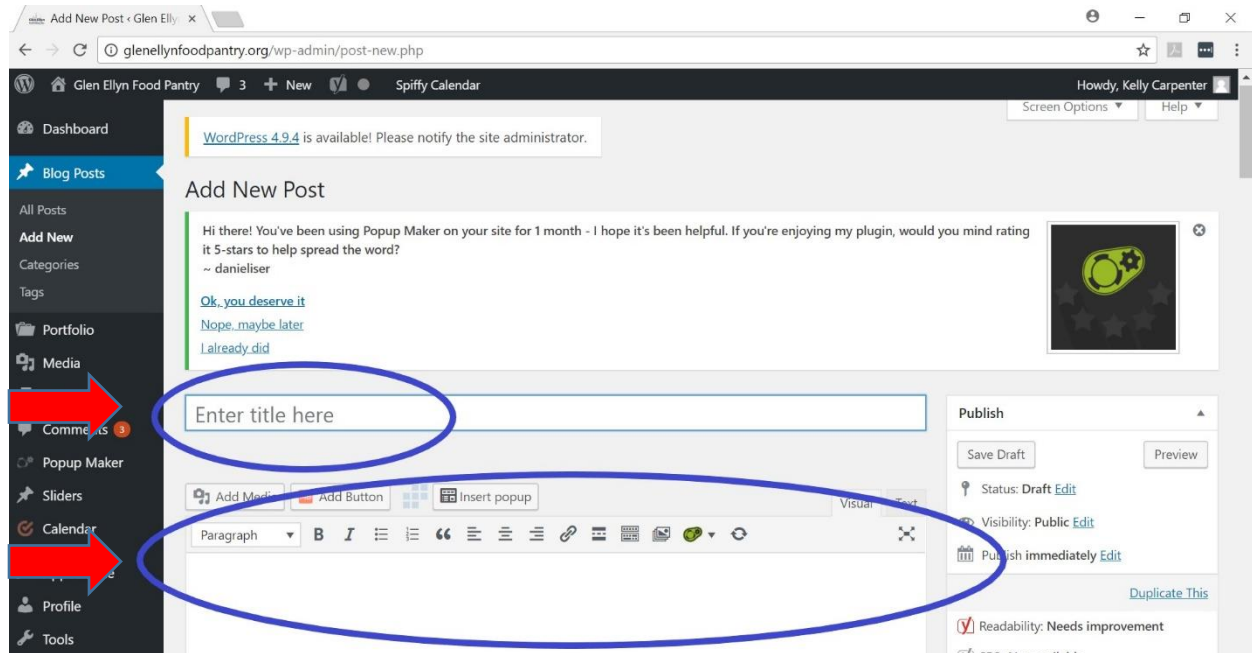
Add New Post ‹ Glen Elly ×

glenellynfoodpantry.org/wp-admin/post-new.php

Glen Ellyn Food Pantry 3 + New Spiffy Calendar Howdy, Kelly Carpenter

Screen Options ▼ Help ▼

Dashboard

Blog Posts

All Posts
Add New
Categories
Tags

Portfolio
Media
Comments 3
Popup Maker
Sliders
Calendar
Profile
Tools

WordPress 4.9.4 is available! Please notify the site administrator.

Add New Post

Hi there! You've been using Popup Maker on your site for 1 month - I hope it's been helpful. If you're enjoying my plugin, would you mind rating it 5-stars to help spread the word?
~ danieliser

Ok, you deserve it
Nope, maybe later
I already did

Enter title here

Add Media Add Button Insert popup Visual Text

Paragraph ▼ B I

Publish

Save Draft Preview

Status: Draft Edit

Visibility: Public Edit

Publish immediately Edit

Duplicate This

Readability: Needs improvement